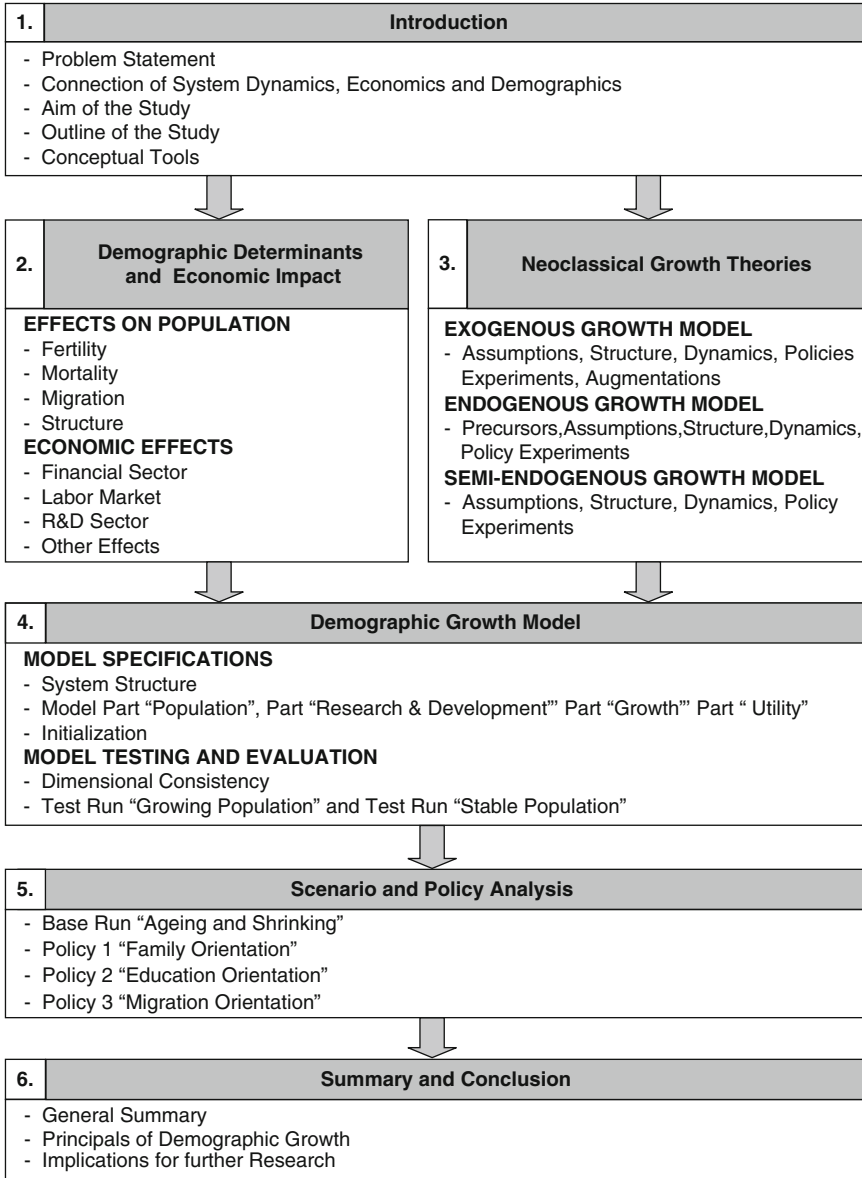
1. Introduction

- Problem Statement
- Connection of System Dynamics, Economics and Demographics
- Aim of the Study
- Outline of the Study
- Conceptual Tools

2. Demographic Determinants and Economic Impact

EFFECTS ON POPULATION
- Fertility
- Mortality
- Migration
- Structure
ECONOMIC EFFECTS
- Financial Sector
- Labor Market
- R&D Sector
- Other Effects

3. Neoclassical Growth Theories

EXOGENOUS GROWTH MODEL
- Assumptions, Structure, Dynamics, Policies Experiments, Augmentations
ENDOGENOUS GROWTH MODEL
- Precursors,Assumptions,Structure,Dynamics, Policy Experiments
SEMI-ENDOGENOUS GROWTH MODEL
- Assumptions, Structure, Dynamics, Policy Experiments

4. Demographic Growth Model

MODEL SPECIFICATIONS
- System Structure
- Model Part “Population”, Part “Research & Development”' Part “Growth”' Part “ Utility”
- Initialization
MODEL TESTING AND EVALUATION
- Dimensional Consistency
- Test Run “Growing Population” and Test Run “Stable Population”

5. Scenario and Policy Analysis

- Base Run “Ageing and Shrinking”
- Policy 1 “Family Orientation”
- Policy 2 “Education Orientation”
- Policy 3 “Migration Orientation”

6. Summary and Conclusion

- General Summary
- Principals of Demographic Growth
- Implications for further Research